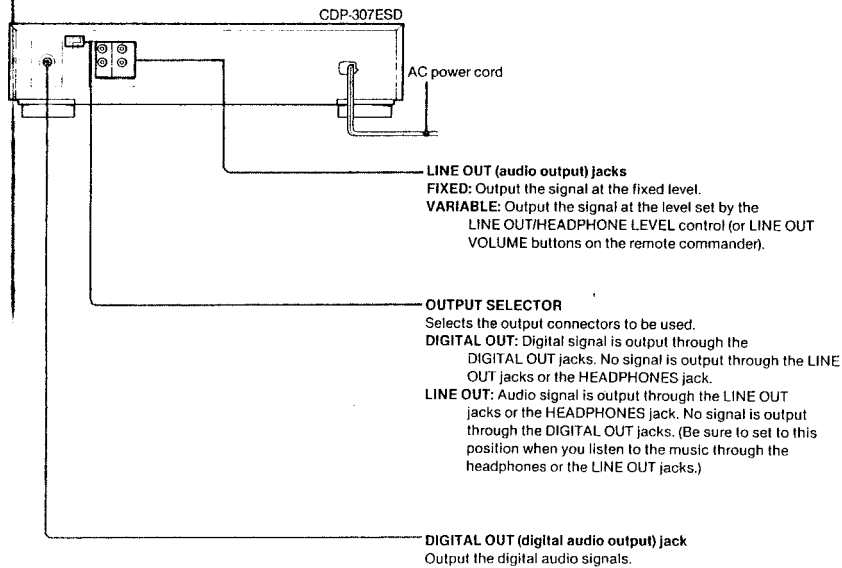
CDP-307ESD

AC power cord

LINE OUT (audio output) jacks
FIXED: Output the signal at the fixed level.
VARIABLE: Output the signal at the level set by the LINE OUT/HEADPHONE LEVEL control (or LINE OUT VOLUME buttons on the remote commander).

OUTPUT SELECTOR
Selects the output connectors to be used.
DIGITAL OUT: Digital signal is output through the DIGITAL OUT jacks. No signal is output through the LINE OUT jacks or the HEADPHONES jack.
LINE OUT: Audio signal is output through the LINE OUT jacks or the HEADPHONES jack. No signal is output through the DIGITAL OUT jacks. (Be sure to set to this position when you listen to the music through the headphones or the LINE OUT jacks.)

DIGITAL OUT (digital audio output) jack
Output the digital audio signals.